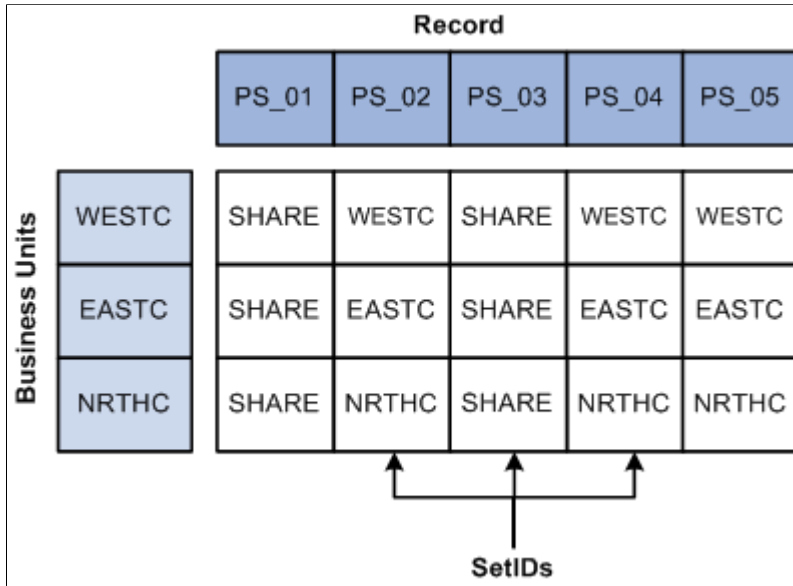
Record

Business Units

| | PS_01 | PS_02 | PS_03 | PS_04 | PS_05 |
|---|---|---|---|---|---|
| WESTC | SHARE | WESTC | SHARE | WESTC | WESTC |
| EASTC | SHARE | EASTC | SHARE | EASTC | EASTC |
| NRTHC | SHARE | NRTHC | SHARE | NRTHC | NRTHC |

SetIDs